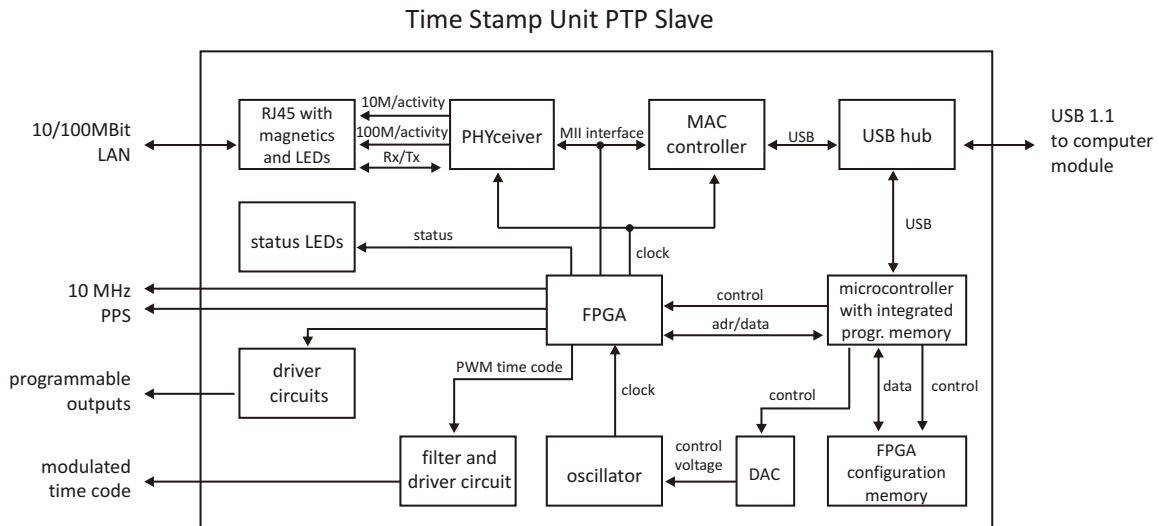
Time Stamp Unit PTP Slave

10/100MBit LAN

RJ45 with magnetics and LEDs

10M/activity

100M/activity

Rx/Tx

PHYceiver

MII interface

MAC controller

USB

USB hub

USB 1.1 to computer module

USB

status LEDs

status

clock

10 MHz

PPS

FPGA

control

adr/data

microcontroller with integrated progr. memory

driver circuits

programmable outputs

PWM time code

clock

control

data

control

modulated time code

filter and driver circuit

oscillator

control voltage

DAC

FPGA configuration memory